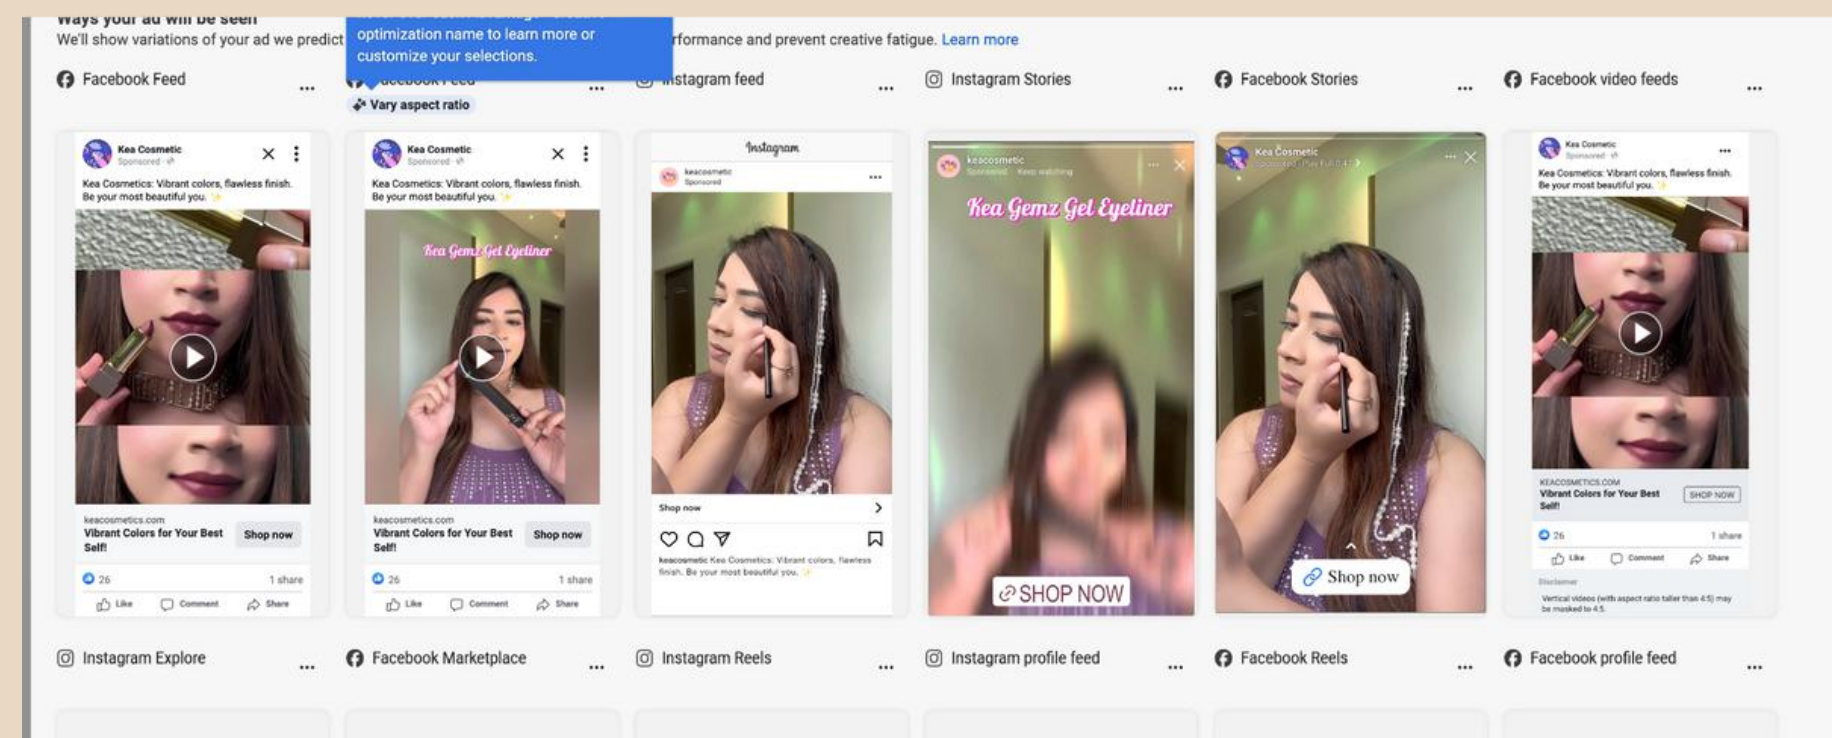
Ways your ad will be seen

We'll show variations of your ad we predict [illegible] optimization name to learn more or customize your selections. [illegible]rformance and prevent creative fatigue. Learn more

Facebook Feed ...

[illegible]acebook Feed ...
Vary aspect ratio

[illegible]nstagram feed ...

Instagram Stories ...

Facebook Stories ...

Facebook video feeds ...

Kea Cosmetic
Sponsored
Kea Cosmetics: Vibrant colors, flawless finish. Be your most beautiful you.
keacosmetics.com
Vibrant Colors for Your Best Self!
Shop now
26 1 share
Like Comment Share

Kea Cosmetic
Sponsored
Kea Cosmetics: Vibrant colors, flawless finish. Be your most beautiful you.
Kea Gemz Gel Eyeliner
keacosmetics.com
Vibrant Colors for Your Best Self!
Shop now
26 1 share
Like Comment Share

Instagram
keacosmetics
Sponsored
Shop now
keacosmetic Kea Cosmetics: Vibrant colors, flawless finish. Be your most beautiful you.

keacosmetic
Sponsored · Keep watching
Kea Gemz Gel Eyeliner
SHOP NOW

Kea Cosmetic
Sponsored
Shop now

Kea Cosmetic
Sponsored
Kea Cosmetics: Vibrant colors, flawless finish. Be your most beautiful you.
KEACOSMETICS.COM
Vibrant Colors for Your Best Self!
SHOP NOW
26 1 share
Like Comment Share
Disclaimer
Vertical videos (with aspect ratio taller than 4:5) may be masked to 4:5.

Instagram Explore ...

Facebook Marketplace ...

Instagram Reels ...

Instagram profile feed ...

Facebook Reels ...

Facebook profile feed ...